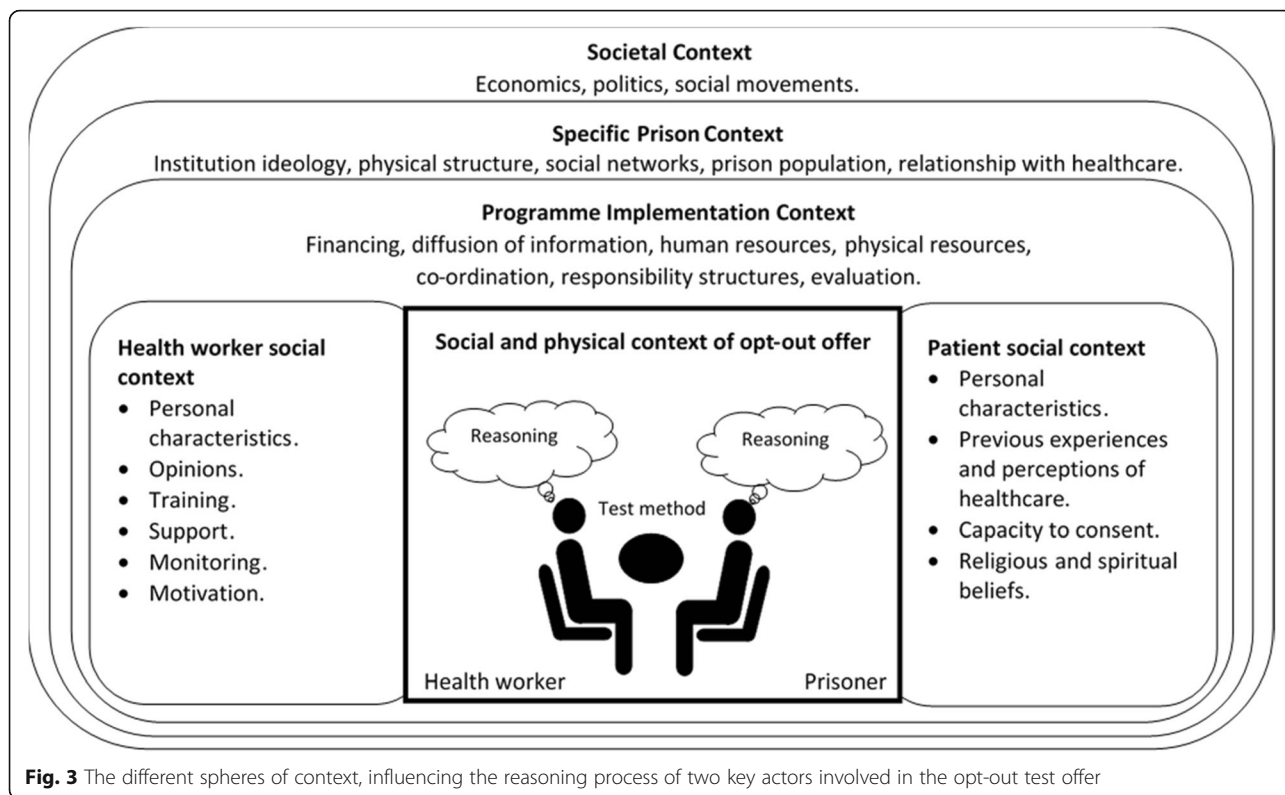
**Societal Context**
Economics, politics, social movements.

**Specific Prison Context**
Institution ideology, physical structure, social networks, prison population, relationship with healthcare.

**Programme Implementation Context**
Financing, diffusion of information, human resources, physical resources, co-ordination, responsibility structures, evaluation.

**Health worker social context**
- Personal characteristics.
- Opinions.
- Training.
- Support.
- Monitoring.
- Motivation.

**Social and physical context of opt-out offer**

Reasoning

Reasoning

Test method

Health worker

Prisoner

**Patient social context**
- Personal characteristics.
- Previous experiences and perceptions of healthcare.
- Capacity to consent.
- Religious and spiritual beliefs.

**Fig. 3** The different spheres of context, influencing the reasoning process of two key actors involved in the opt-out test offer